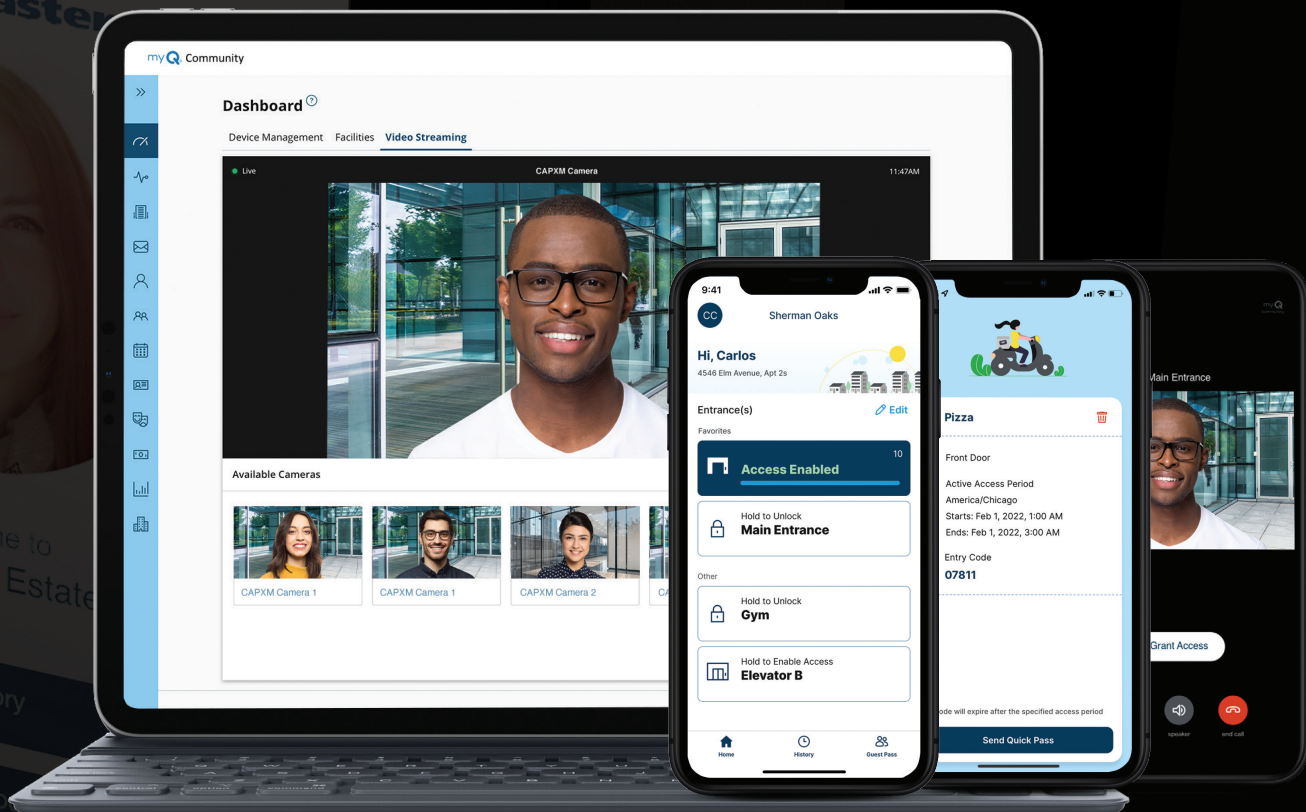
myQ Community

Dashboard

Device Management Facilities Video Streaming

Live CAPXM Camera 11:47AM

Available Cameras

CAPXM Camera 1
CAPXM Camera 1
CAPXM Camera 2

9:41

CC Sherman Oaks

Hi, Carlos
4546 Elm Avenue, Apt 2s

Entrance(s) Edit
Favorites

10
Access Enabled

Hold to Unlock
Main Entrance

Other

Hold to Unlock
Gym

Hold to Enable Access
Elevator B

Home History Guest Pass

Pizza

Front Door

Active Access Period
America/Chicago
Starts: Feb 1, 2022, 1:00 AM
Ends: Feb 1, 2022, 3:00 AM

Entry Code
07811

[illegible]ode will expire after the specified access period

Send Quick Pass

myQ community

Main Entrance

Grant Access

speaker end call

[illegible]e to
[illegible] Estate
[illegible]ry